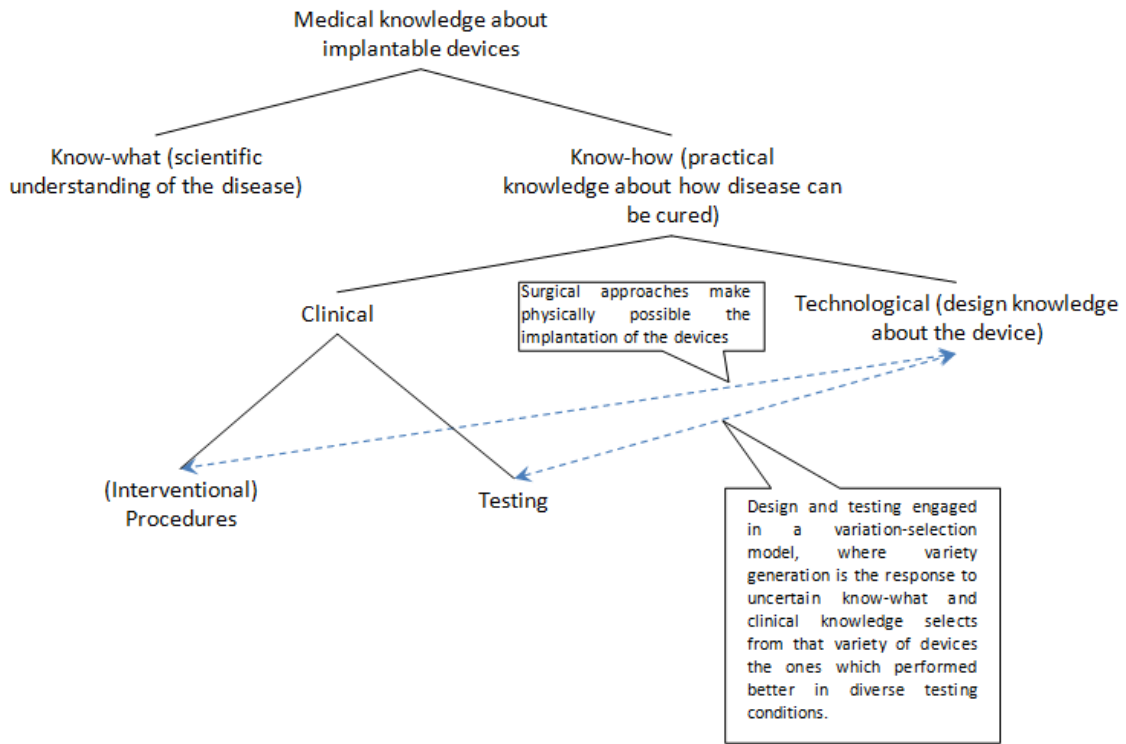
Medical knowledge about implantable devices

Know-what (scientific understanding of the disease)

Know-how (practical knowledge about how disease can be cured)

Clinical

Surgical approaches make physically possible the implantation of the devices

Technological (design knowledge about the device)

(Interventional) Procedures

Testing

Design and testing engaged in a variation-selection model, where variety generation is the response to uncertain know-what and clinical knowledge selects from that variety of devices the ones which performed better in diverse testing conditions.